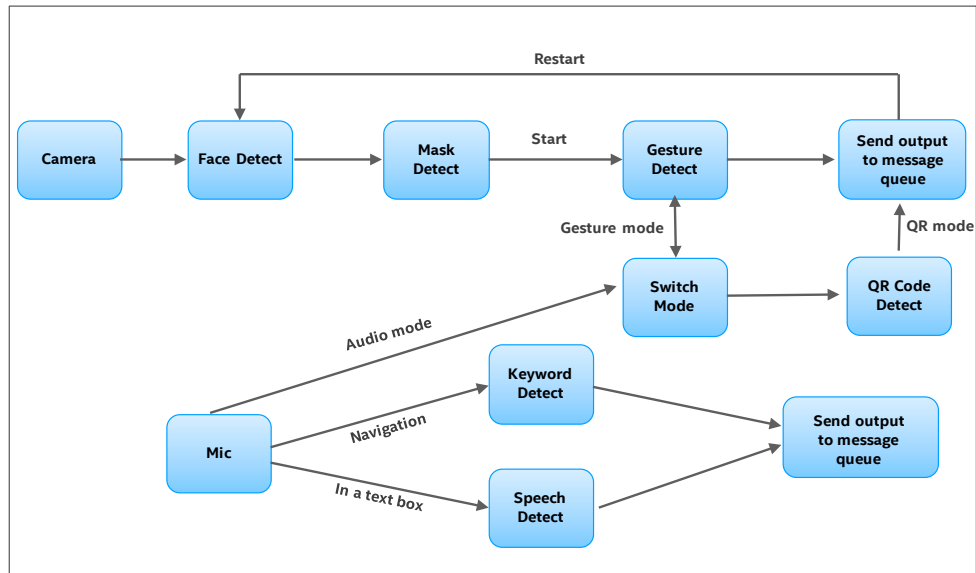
Restart

Camera

Face Detect

Mask Detect

Start

Gesture Detect

Send output to message queue

Gesture mode

QR mode

Switch Mode

QR Code Detect

Audio mode

Keyword Detect

Mic

Navigation

Send output to message queue

In a text box

Speech Detect